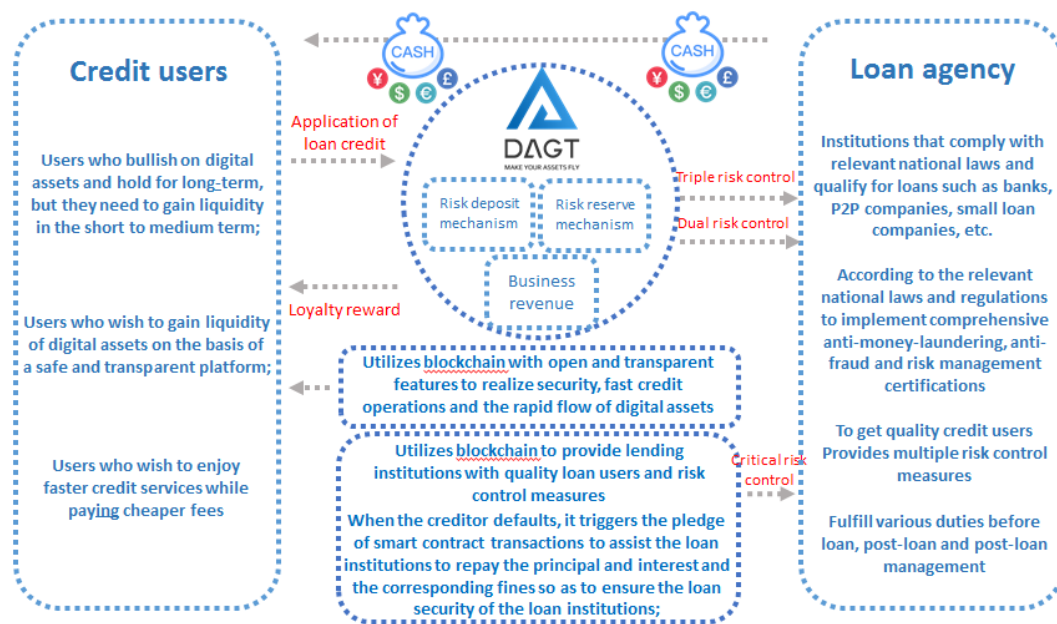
Credit users

Users who bullish on digital assets and hold for long-term, but they need to gain liquidity in the short to medium term;

Users who wish to gain liquidity of digital assets on the basis of a safe and transparent platform;

Users who wish to enjoy faster credit services while paying cheaper fees

CASH

¥ $ € £

CASH

¥ $ € £

Application of loan credit

DAGT
MAKE YOUR ASSETS FLY

Risk deposit mechanism

Risk reserve mechanism

Business revenue

Loyalty reward

Triple risk control

Dual risk control

Utilizes blockchain with open and transparent features to realize security, fast credit operations and the rapid flow of digital assets

Utilizes blockchain to provide lending institutions with quality loan users and risk control measures
When the creditor defaults, it triggers the pledge of smart contract transactions to assist the loan institutions to repay the principal and interest and the corresponding fines so as to ensure the loan security of the loan institutions;

Critical risk control

Loan agency

Institutions that comply with relevant national laws and qualify for loans such as banks, P2P companies, small loan companies, etc.

According to the relevant national laws and regulations to implement comprehensive anti-money-laundering, anti-fraud and risk management certifications

To get quality credit users Provides multiple risk control measures

Fulfill various duties before loan, post-loan and post-loan management